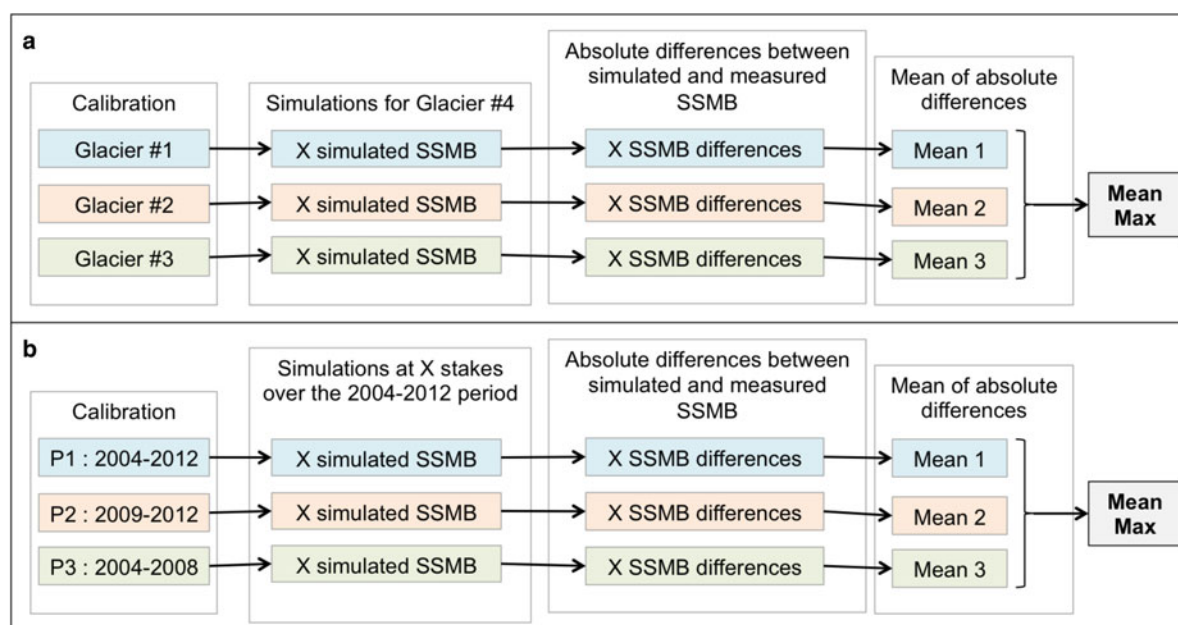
a

Calibration

Glacier #1

Glacier #2

Glacier #3

Simulations for Glacier #4

X simulated SSMB

X simulated SSMB

X simulated SSMB

Absolute differences between simulated and measured SSMB

X SSMB differences

X SSMB differences

X SSMB differences

Mean of absolute differences

Mean 1

Mean 2

Mean 3

**Mean Max**

b

Calibration

P1 : 2004-2012

P2 : 2009-2012

P3 : 2004-2008

Simulations at X stakes over the 2004-2012 period

X simulated SSMB

X simulated SSMB

X simulated SSMB

Absolute differences between simulated and measured SSMB

X SSMB differences

X SSMB differences

X SSMB differences

Mean of absolute differences

Mean 1

Mean 2

Mean 3

**Mean Max**